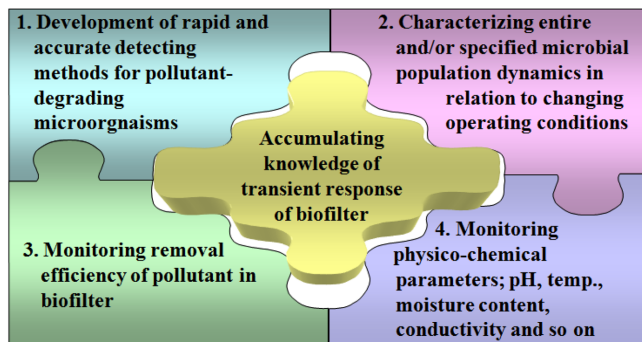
1. Development of rapid and accurate detecting methods for pollutant-degrading microorgnaisms

2. Characterizing entire and/or specified microbial population dynamics in relation to changing operating conditions

Accumulating knowledge of transient response of biofilter

3. Monitoring removal efficiency of pollutant in biofilter

4. Monitoring physico-chemical parameters; pH, temp., moisture content, conductivity and so on